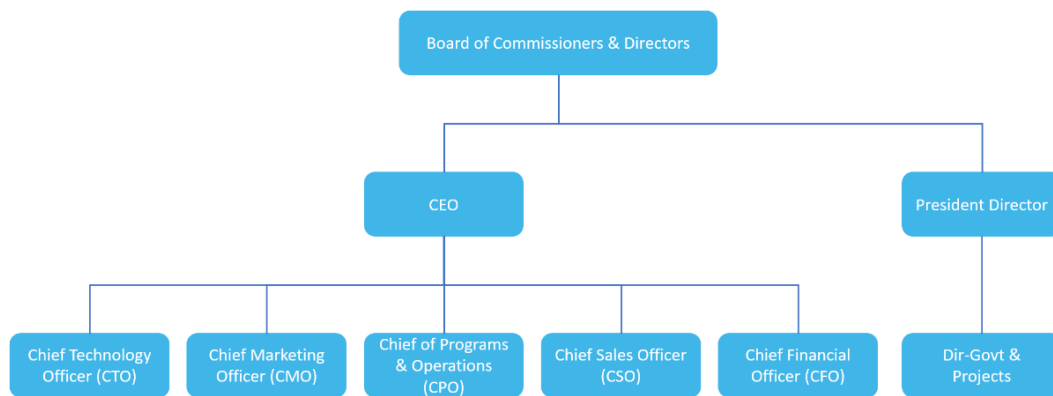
Board of Commissioners & Directors

CEO

President Director

Chief Technology Officer (CTO)

Chief Marketing Officer (CMO)

Chief of Programs & Operations (CPO)

Chief Sales Officer (CSO)

Chief Financial Officer (CFO)

Dir-Govt & Projects